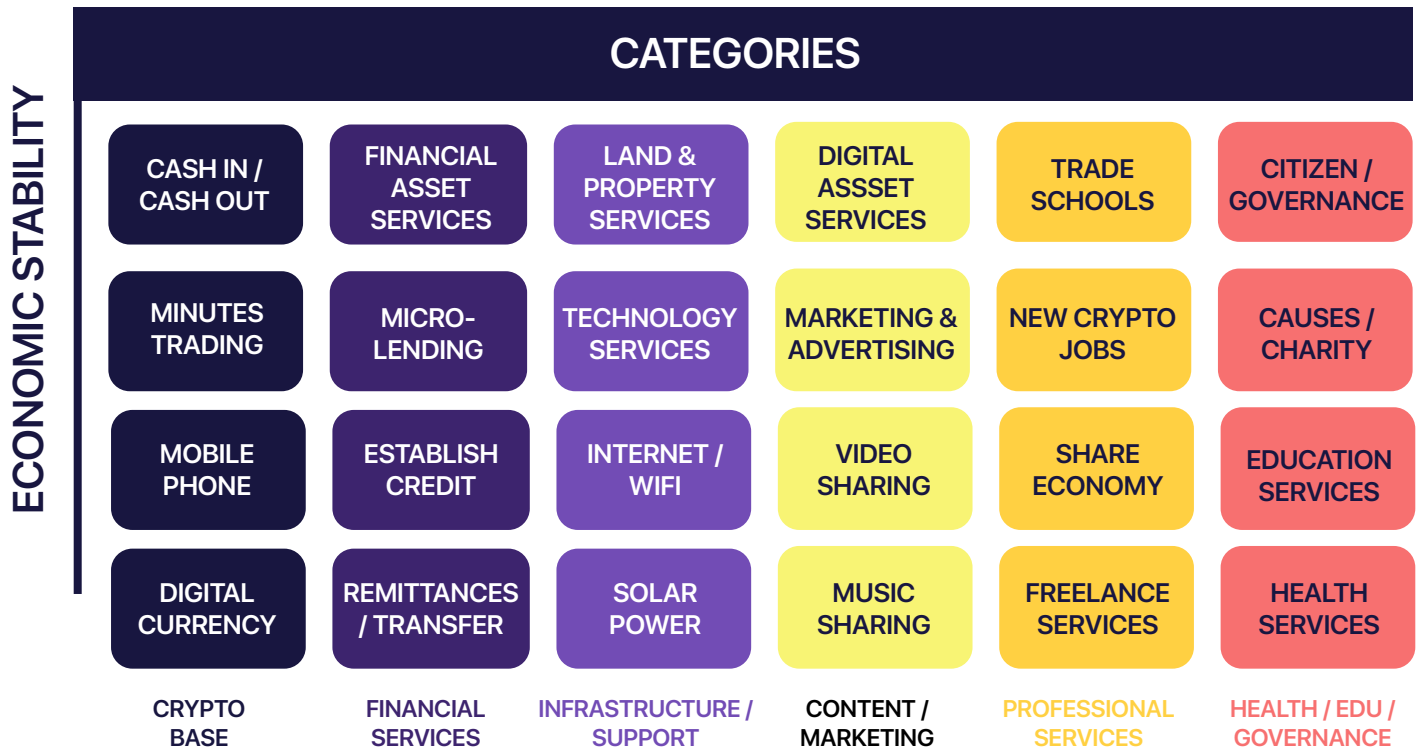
CATEGORIES

ECONOMIC STABILITY

| CASH IN / CASH OUT | FINANCIAL ASSET SERVICES | LAND & PROPERTY SERVICES | DIGITAL ASSSET SERVICES | TRADE SCHOOLS | CITIZEN / GOVERNANCE |
|---|---|---|---|---|---|
| MINUTES TRADING | MICRO-LENDING | TECHNOLOGY SERVICES | MARKETING & ADVERTISING | NEW CRYPTO JOBS | CAUSES / CHARITY |
| MOBILE PHONE | ESTABLISH CREDIT | INTERNET / WIFI | VIDEO SHARING | SHARE ECONOMY | EDUCATION SERVICES |
| DIGITAL CURRENCY | REMITTANCES / TRANSFER | SOLAR POWER | MUSIC SHARING | FREELANCE SERVICES | HEALTH SERVICES |
| CRYPTO BASE | FINANCIAL SERVICES | INFRASTRUCTURE / SUPPORT | CONTENT / MARKETING | PROFESSIONAL SERVICES | HEALTH / EDU / GOVERNANCE |